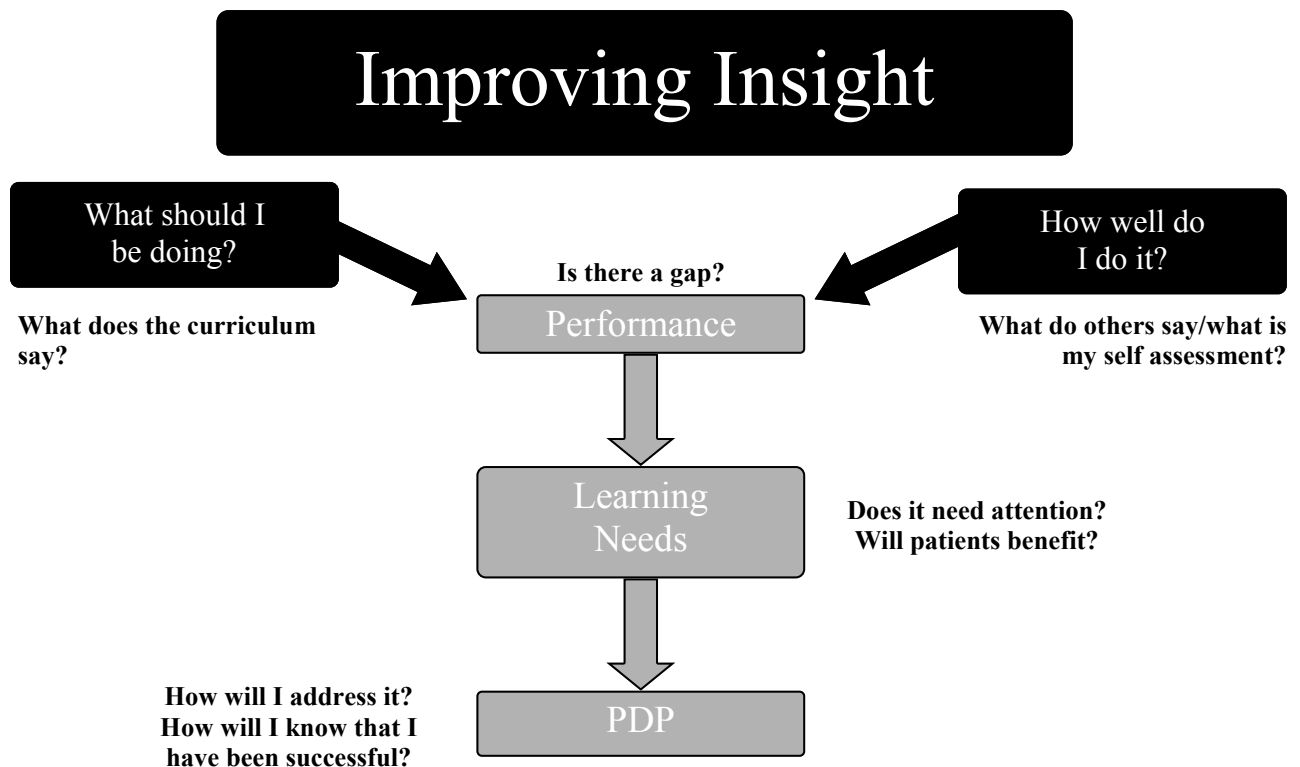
Improving Insight

What should I be doing?

What does the curriculum say?

Is there a gap?

Performance

How well do I do it?

What do others say/what is my self assessment?

Learning Needs

Does it need attention?
Will patients benefit?

How will I address it?
How will I know that I have been successful?

PDP